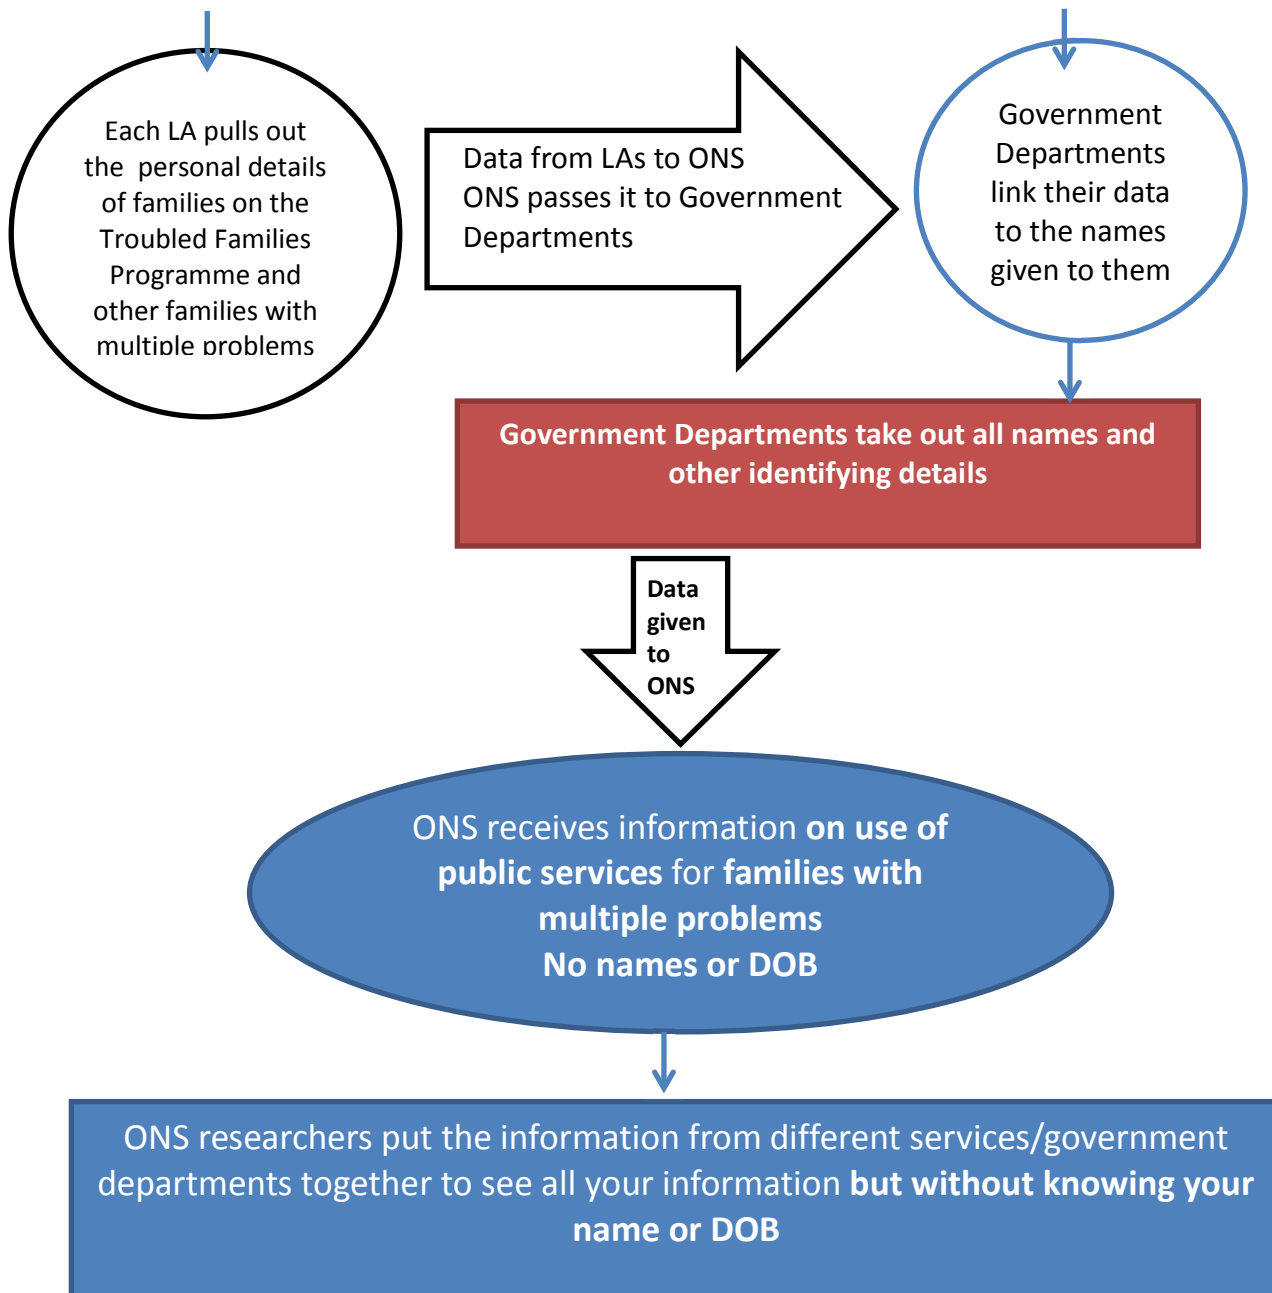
Each LA pulls out the personal details of families on the Troubled Families Programme and other families with multiple problems

Data from LAs to ONS
ONS passes it to Government Departments

Government Departments link their data to the names given to them

Government Departments take out all names and other identifying details

Data given to ONS

ONS receives information on use of public services for families with multiple problems
No names or DOB

ONS researchers put the information from different services/government departments together to see all your information but without knowing your name or DOB